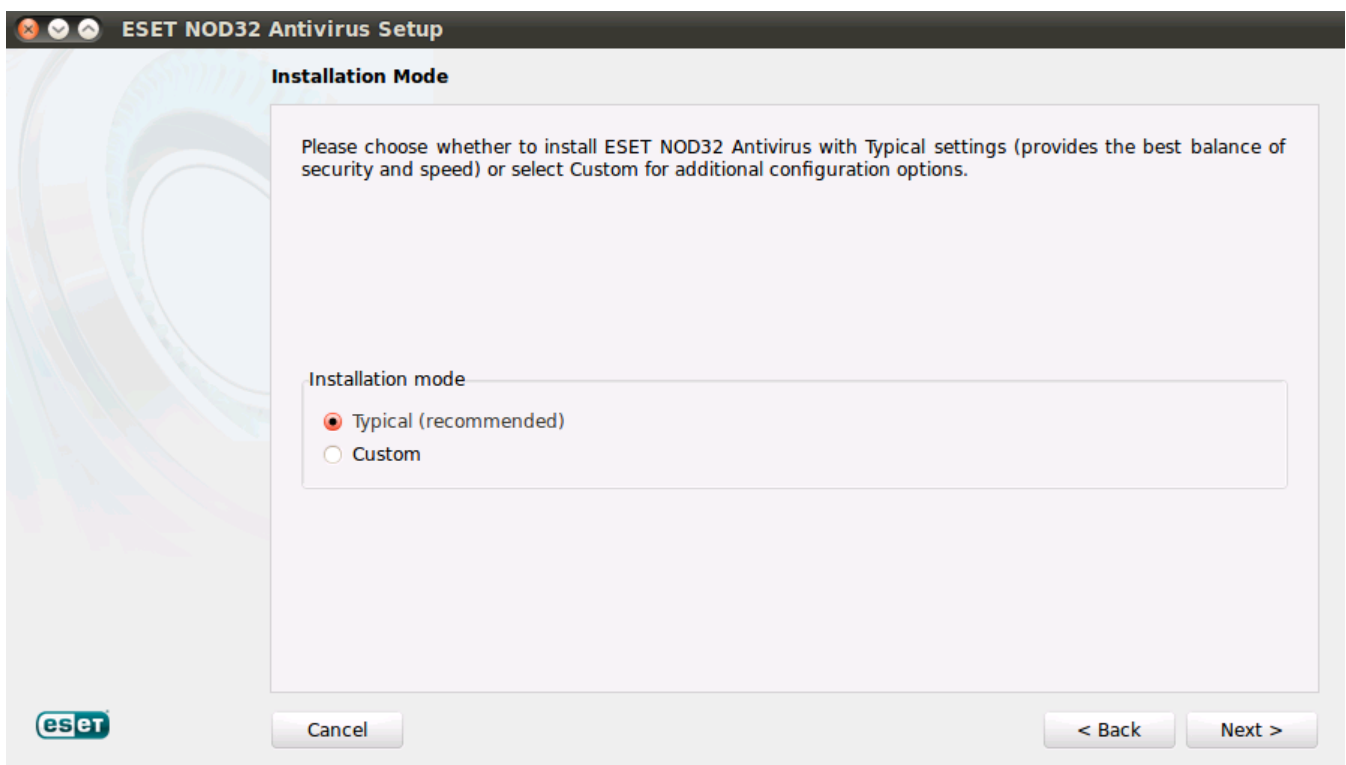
ESET NOD32 Antivirus Setup

Installation Mode

Please choose whether to install ESET NOD32 Antivirus with Typical settings (provides the best balance of security and speed) or select Custom for additional configuration options.

Installation mode

Typical (recommended)

Custom

eset

Cancel

< Back

Next >